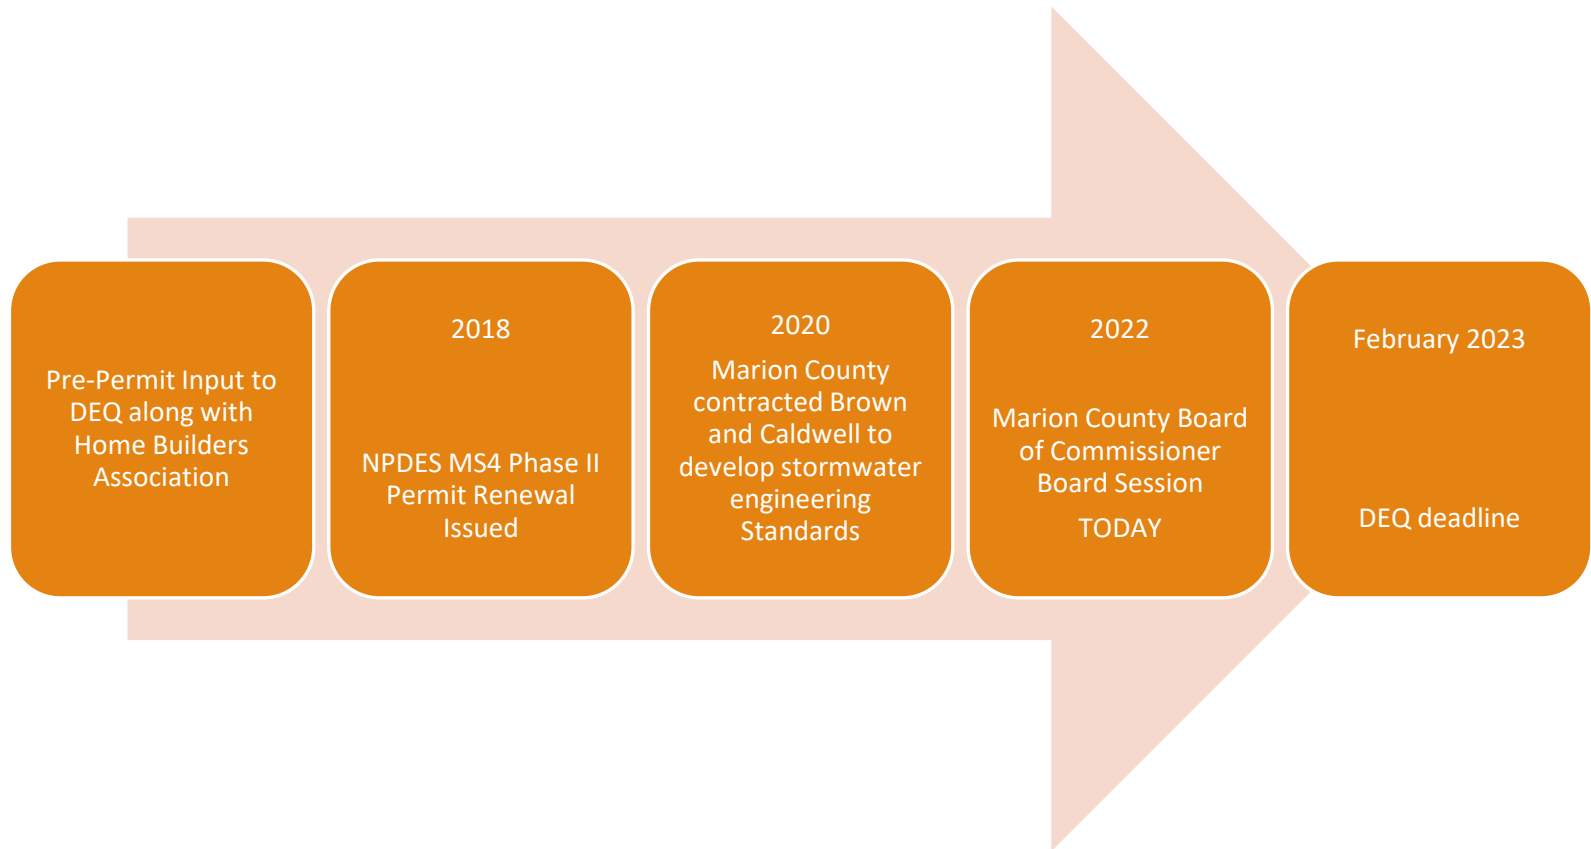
Pre-Permit Input to DEQ along with Home Builders Association

2018

NPDES MS4 Phase II Permit Renewal Issued

2020

Marion County contracted Brown and Caldwell to develop stormwater engineering Standards

2022

Marion County Board of Commissioner Board Session

TODAY

February 2023

DEQ deadline